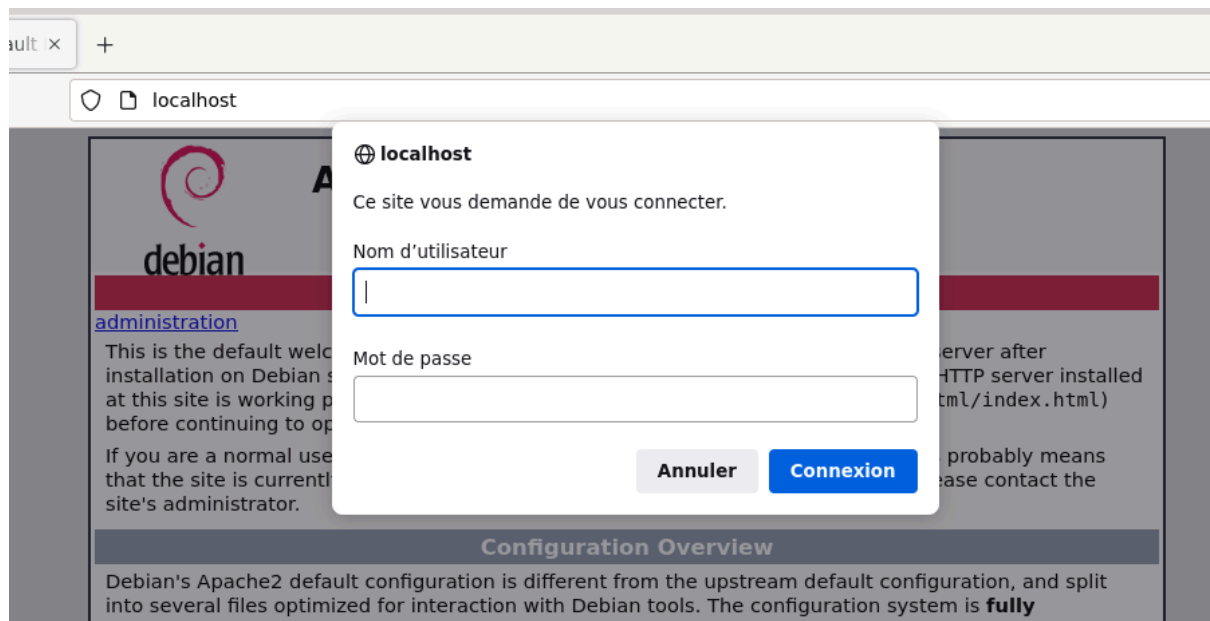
ault ×
+
localhost

debian
A
administration
This is the default welc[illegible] server after installation on Debian s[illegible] HTTP server installed at this site is working p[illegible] tml/index.html) before continuing to op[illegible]

If you are a normal use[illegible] probably means that the site is currentl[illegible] ease contact the site's administrator.

localhost
Ce site vous demande de vous connecter.
Nom d'utilisateur
Mot de passe
Annuler
Connexion

Configuration Overview
Debian's Apache2 default configuration is different from the upstream default configuration, and split into several files optimized for interaction with Debian tools. The configuration system is **fully**